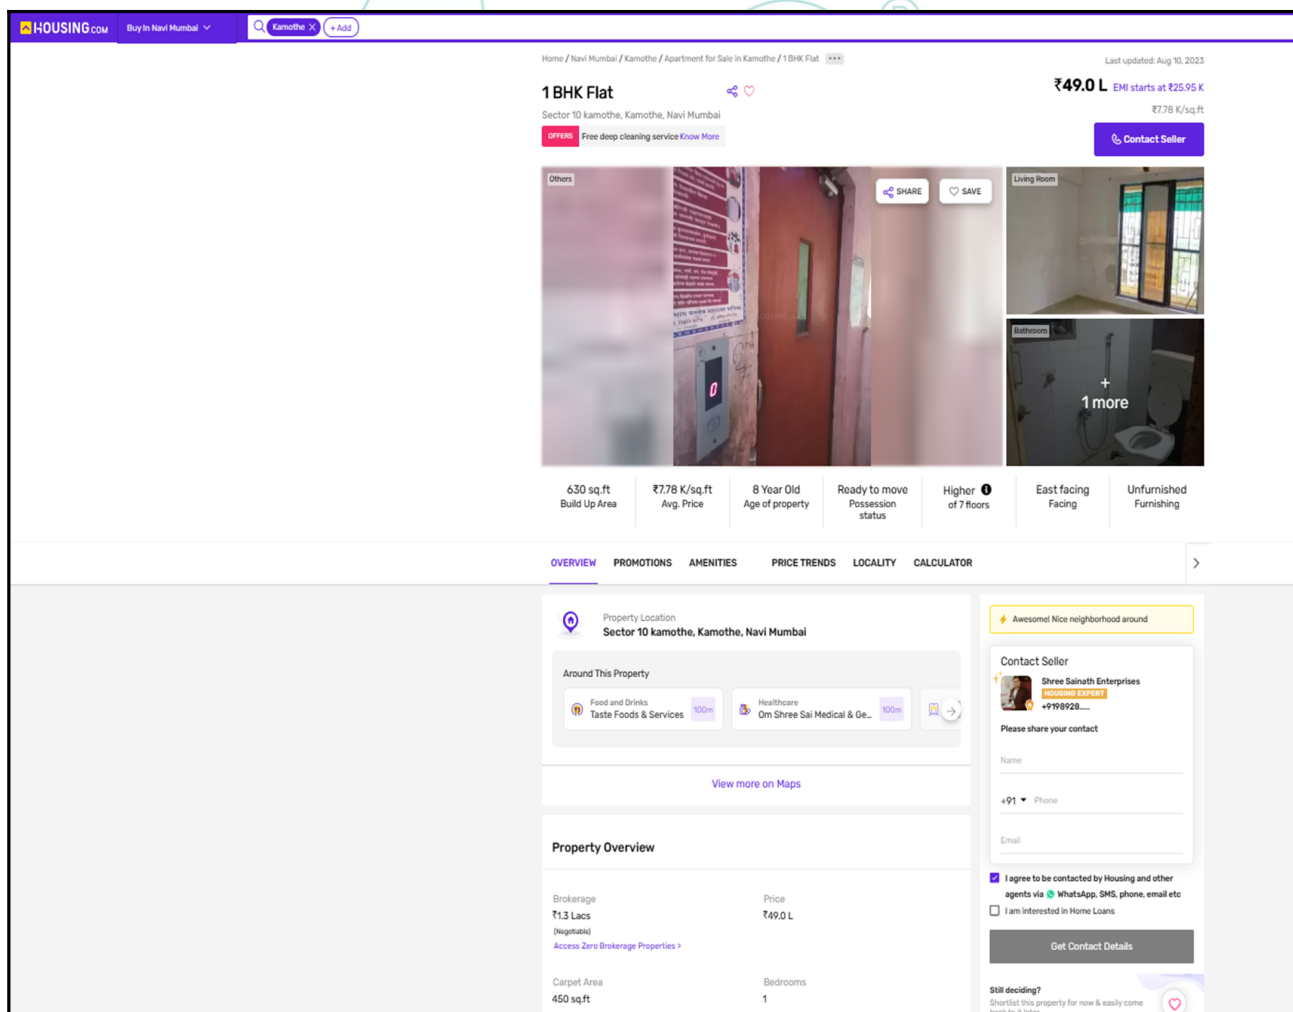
HOUSING.COM Buy In Navi Mumbai

Kamothe + Add

Home / Navi Mumbai / Kamothe / Apartment for Sale in Kamothe / 1 BHK Flat •••

Last updated: Aug 10, 2023

1 BHK Flat

Sector 10 kamothe, Kamothe, Navi Mumbai

OFFERS Free deep cleaning service Know More

₹49.0 L EMI starts at ₹25.95 K

₹7.78 K/sq.ft

Contact Seller

Others

SHARE SAVE

Living Room

Bathroom

+ 1 more

630 sq.ft
Build Up Area

₹7.78 K/sq.ft
Avg. Price

8 Year Old
Age of property

Ready to move
Possession status

Higher
of 7 floors

East facing
Facing

Unfurnished
Furnishing

OVERVIEW PROMOTIONS AMENITIES PRICE TRENDS LOCALITY CALCULATOR

Property Location
Sector 10 kamothe, Kamothe, Navi Mumbai

Around This Property

Food and Drinks
Taste Foods & Services 100m

Healthcare
Om Shree Sai Medical & Ge... 100m

View more on Maps

Property Overview

Brokerage
₹1.3 Lacs
(Negotiable)
Access Zero Brokerage Properties >

Price
₹49.0 L

Carpet Area
450 sq.ft

Bedrooms
1

Awesome! Nice neighborhood around

Contact Seller

Shree Sainath Enterprises
HOUSING EXPERT
+9198928.....

Please share your contact

Name

+91 Phone

Email

I agree to be contacted by Housing and other agents via WhatsApp, SMS, phone, email etc

I am interested in Home Loans

Get Contact Details

Still deciding?
Shortlist this property for now & easily come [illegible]